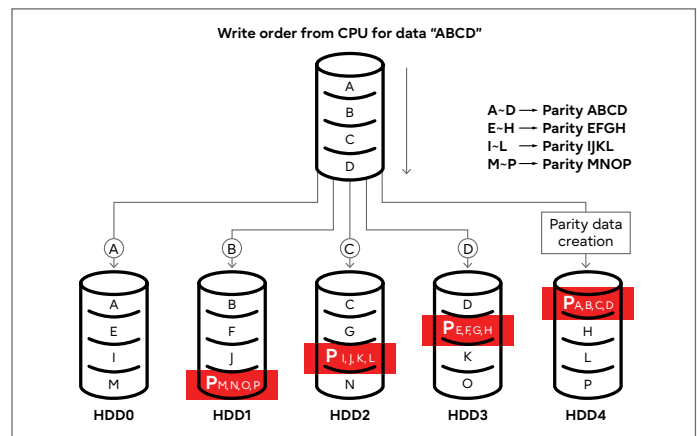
Write order from CPU for data "ABCD"

A
B
C
D

A~D → Parity ABCD
E~H → Parity EFGH
I~L → Parity IJKL
M~P → Parity MNOP

A
B
C
D

Parity data creation

A
E
I
M
HDD0

B
F
J
$P_{M,N,O,P}$
HDD1

C
G
$P_{I,J,K,L}$
N
HDD2

D
$P_{E,F,G,H}$
K
O
HDD3

$P_{A,B,C,D}$
H
L
P
HDD4